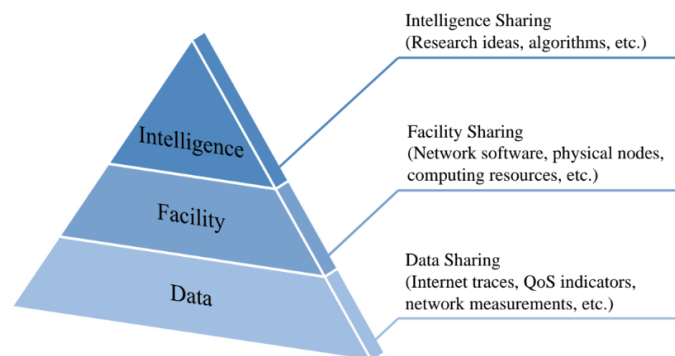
Intelligence Sharing
(Research ideas, algorithms, etc.)

Facility Sharing
(Network software, physical nodes, computing resources, etc.)

Data Sharing
(Internet traces, QoS indicators, network measurements, etc.)

Intelligence

Facility

Data